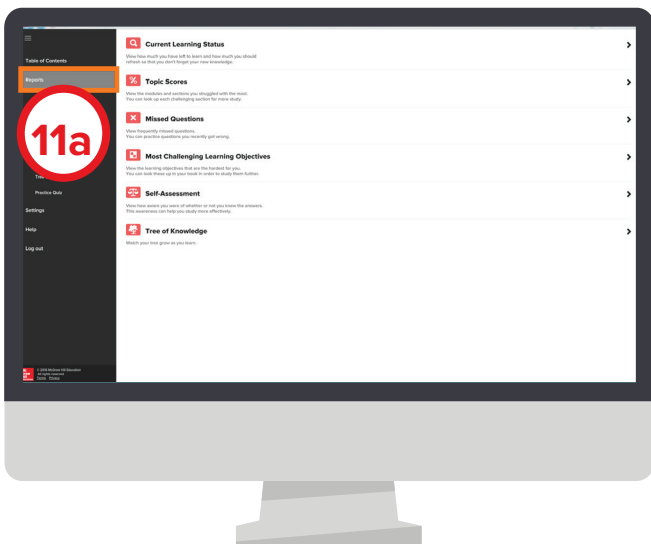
Table of Contents

Reports

11a

Tre

Practice Quiz

Settings

Help

Log out

© 2016 McGraw-Hill Education All rights reserved. Terms Privacy

Current Learning Status

View how much you have left to learn and how much you should refresh so that you don't forget your new knowledge.

Topic Scores

View the modules and sections you struggled with the most. You can look up each challenging section for more study.

Missed Questions

View frequently missed questions. You can practice questions you recently got wrong.

Most Challenging Learning Objectives

View the learning objectives that are the hardest for you. You can look these up in your book in order to study them further.

Self-Assessment

View how aware you were of whether or not you knew the answers. This awareness can help you study more effectively.

Tree of Knowledge

Watch your tree grow as you learn.